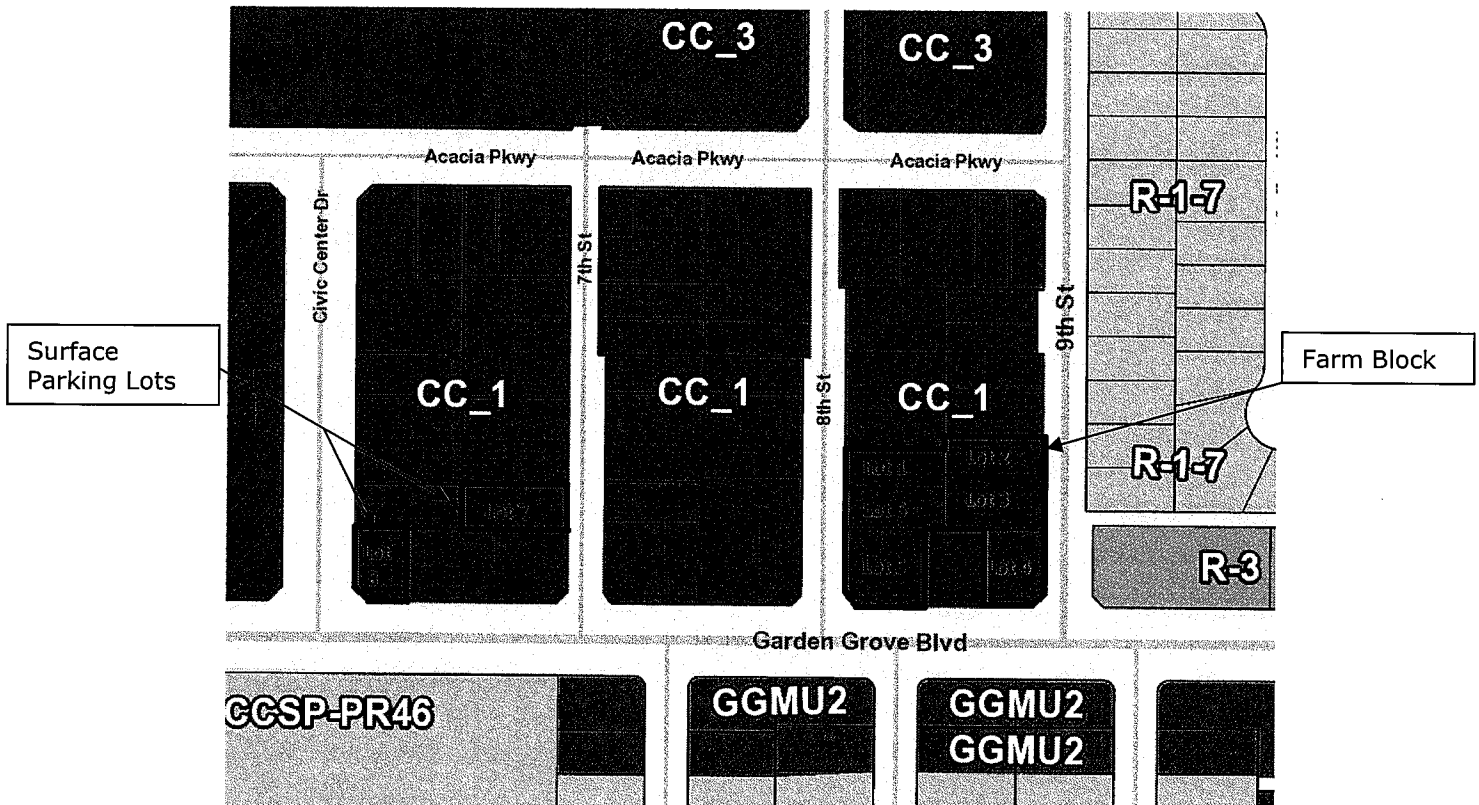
CC_3

CC_3

Acacia Pkwy

Acacia Pkwy

Acacia Pkwy

Civic Center Dr

7th St

8th St

9th St

R-1-7

Surface Parking Lots

Farm Block

CC_1

CC_1

CC_1

Lot 1

Lot 2

Lot 3

Lot 5

Lot 7

Lot 8

Lot 4

R-1-7

R-3

Garden Grove Blvd

CCSP-PR46

GGMU2

GGMU2

GGMU2